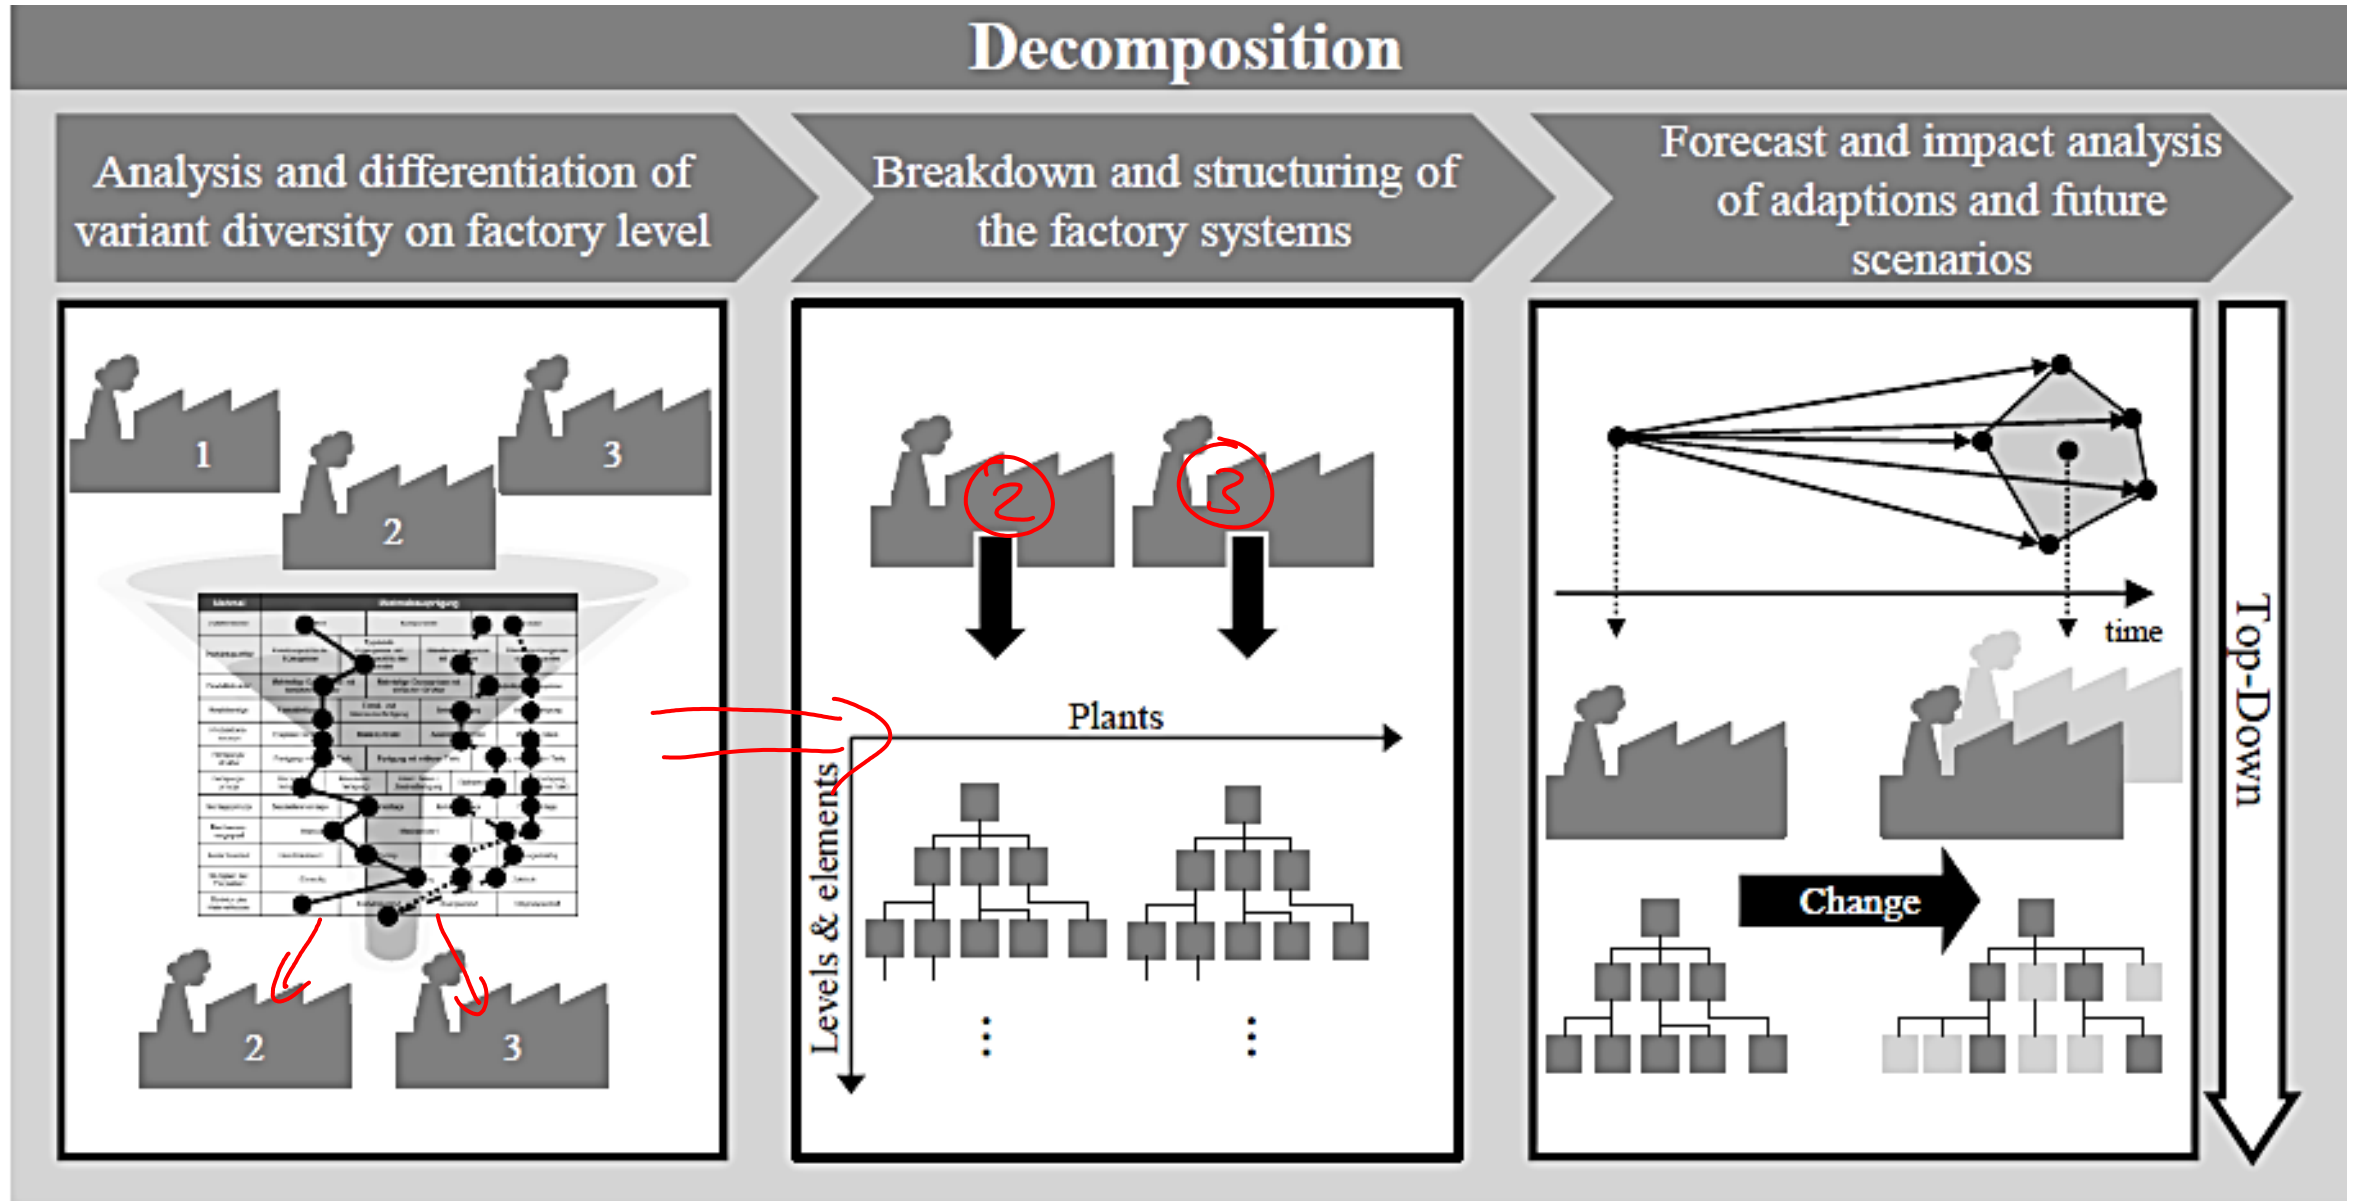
Decomposition

Analysis and differentiation of variant diversity on factory level

Breakdown and structuring of the factory systems

Forecast and impact analysis of adaptions and future scenarios

1

2

3

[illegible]

2

3

2

3

Plants

Levels & elements

⋮

⋮

time

Change

Top-Down